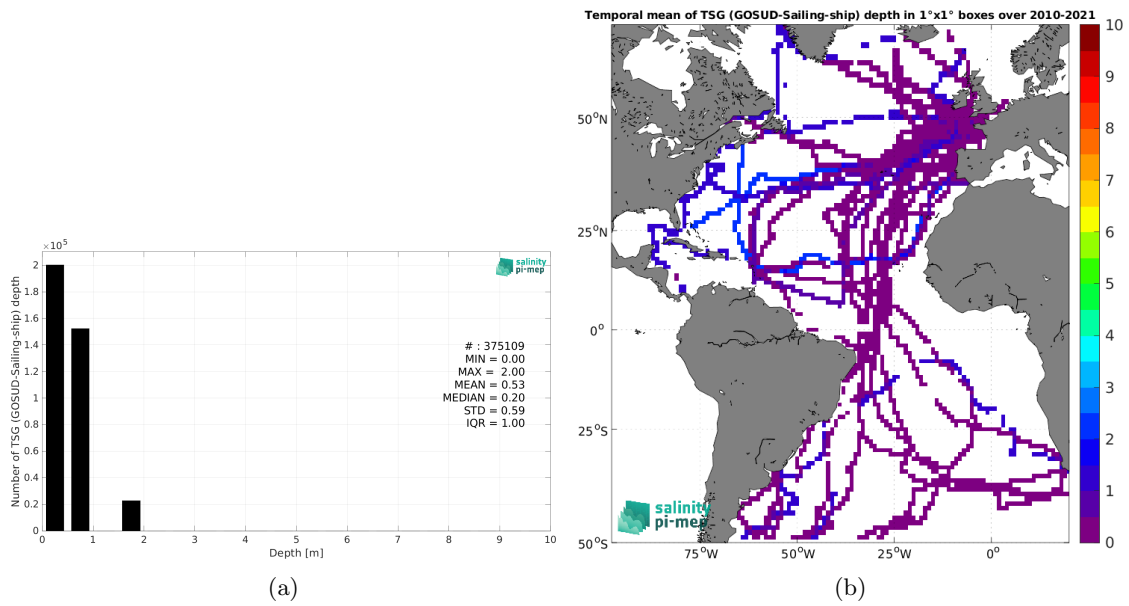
$\times 10^5$

2
1.8
1.6
1.4
1.2
1
0.8
0.6
0.4
0.2
0

Number of TSG (GOSUD-Sailing-ship) depth

salinity pi-mep

# : 375109
MIN = 0.00
MAX = 2.00
MEAN = 0.53
MEDIAN = 0.20
STD = 0.59
IQR = 1.00

0 1 2 3 4 5 6 7 8 9 10
Depth [m]

(a)

Temporal mean of TSG (GOSUD-Sailing-ship) depth in 1°x1° boxes over 2010-2021

50$^o$N
25$^o$N
0$^o$
25$^o$S
50$^o$S

75$^o$W 50$^o$W 25$^o$W 0$^o$

salinity pi-mep

10
9
8
7
6
5
4
3
2
1
0

(b)